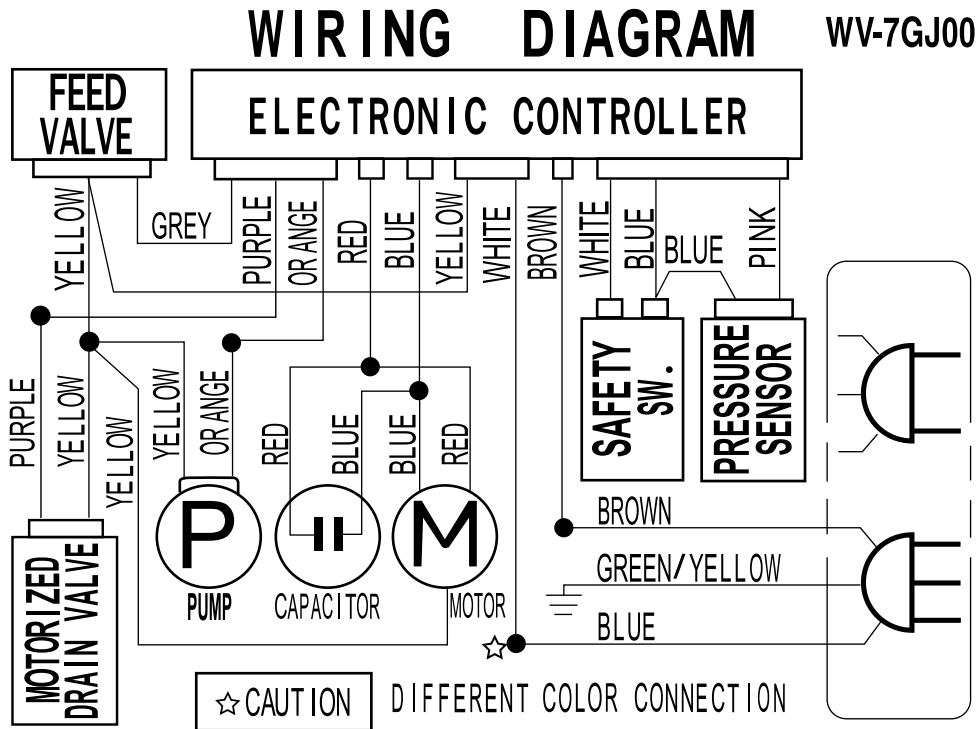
WIRING DIAGRAM WV-7GJ00

FEED VALVE

ELECTRONIC CONTROLLER

GREY
YELLOW
PURPLE
ORANGE
RED
BLUE
YELLOW
WHITE
BROWN
WHITE
BLUE
BLUE
PINK

SAFETY SW.

PRESSURE SENSOR

PURPLE
YELLOW
YELLOW
YELLOW
ORANGE
RED
BLUE
BLUE
RED

MOTORIZED DRAIN VALVE

P
PUMP

CAPACITOR

M
MOTOR

BROWN
GREEN/YELLOW
BLUE

☆

☆CAUTION DIFFERENT COLOR CONNECTION